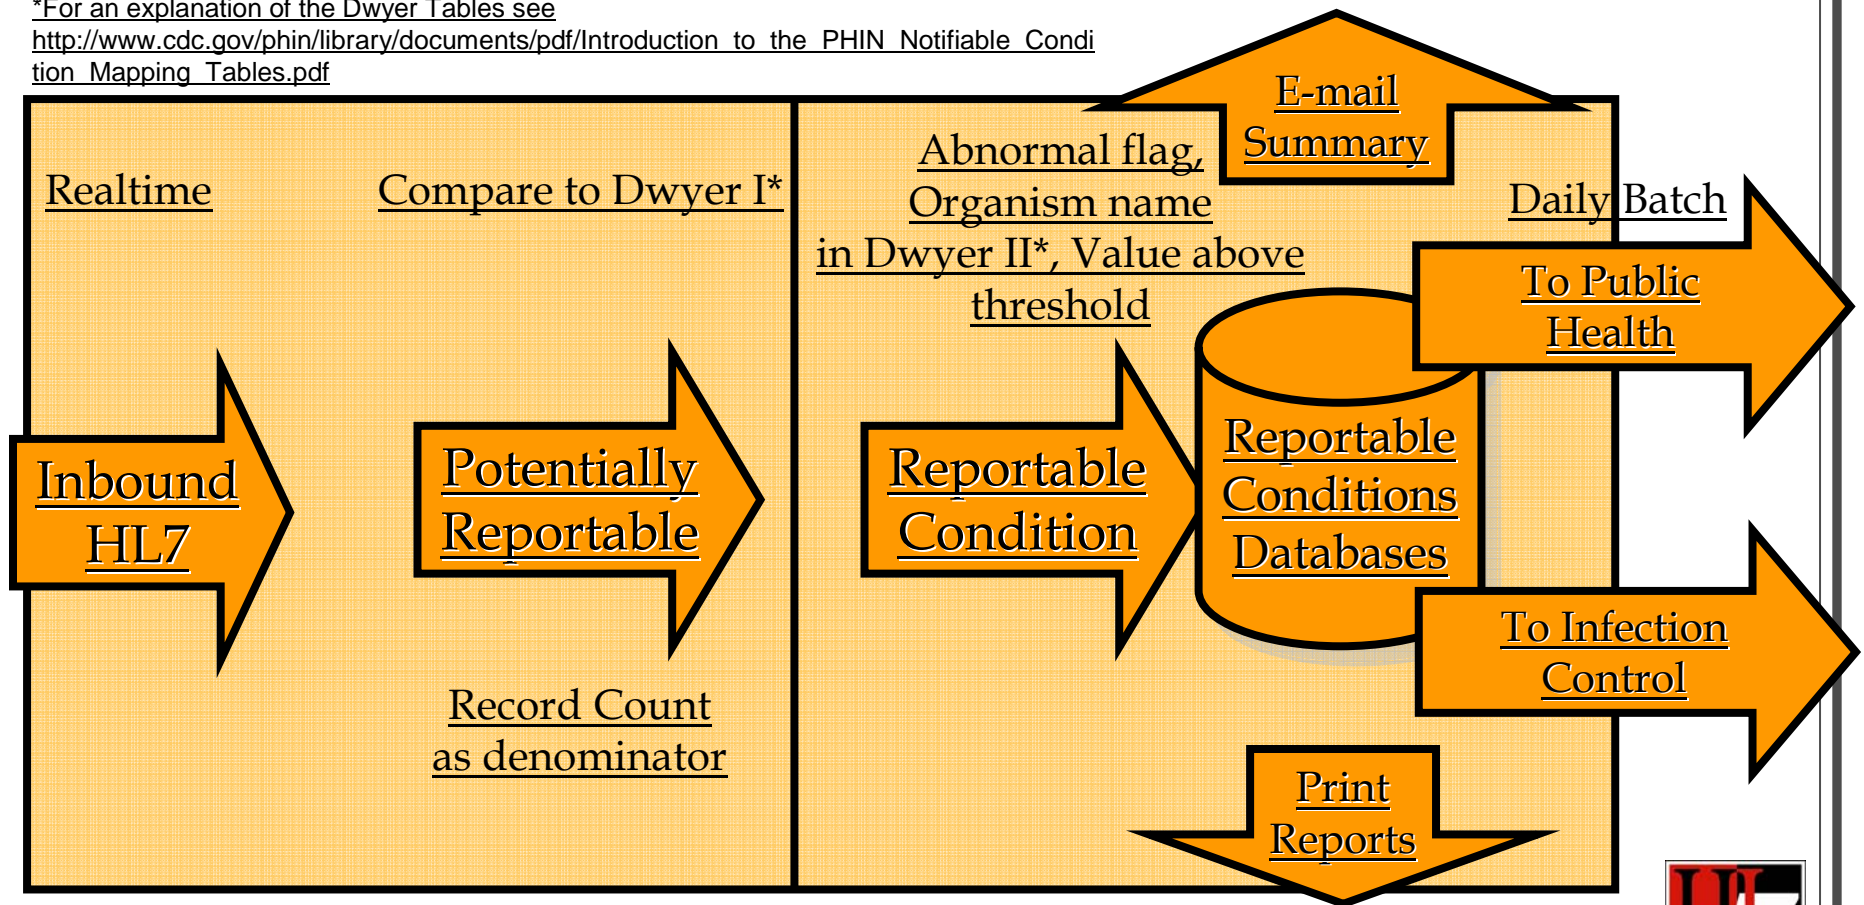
*For an explanation of the Dwyer Tables see http://www.cdc.gov/phin/library/documents/pdf/Introduction_to_the_PHIN_Notifiable_Condition_Mapping_Tables.pdf

Realtime

Compare to Dwyer I*

Inbound HL7

Potentially Reportable

Record Count as denominator

E-mail Summary

Abnormal flag, Organism name in Dwyer II*, Value above threshold

Daily Batch

Reportable Condition

Reportable Conditions Databases

To Public Health

To Infection Control

Print Reports